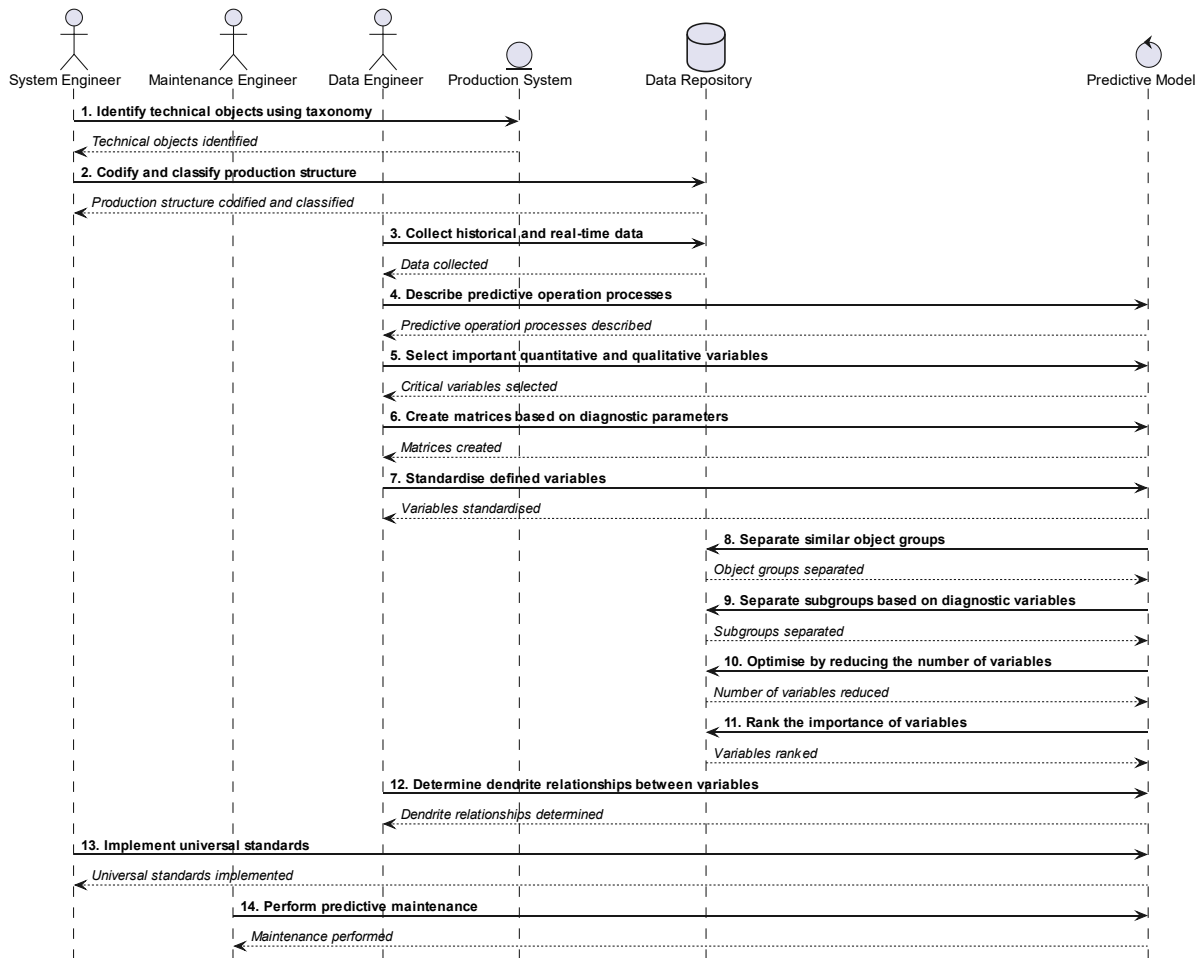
System Engineer
Maintenance Engineer
Data Engineer
Production System
Data Repository
Predictive Model

1. Identify technical objects using taxonomy
Technical objects identified
2. Codify and classify production structure
Production structure codified and classified
3. Collect historical and real-time data
Data collected
4. Describe predictive operation processes
Predictive operation processes described
5. Select important quantitative and qualitative variables
Critical variables selected
6. Create matrices based on diagnostic parameters
Matrices created
7. Standardise defined variables
Variables standardised
8. Separate similar object groups
Object groups separated
9. Separate subgroups based on diagnostic variables
Subgroups separated
10. Optimise by reducing the number of variables
Number of variables reduced
11. Rank the importance of variables
Variables ranked
12. Determine dendrite relationships between variables
Dendrite relationships determined
13. Implement universal standards
Universal standards implemented
14. Perform predictive maintenance
Maintenance performed